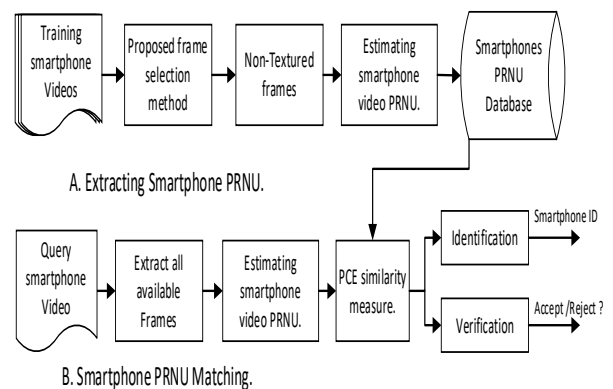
Training smartphone Videos

Proposed frame selection method

Non-Textured frames

Estimating smartphone video PRNU.

Smartphones PRNU Database

A. Extracting Smartphone PRNU.

Query smartphone Video

Extract all available Frames

Estimating smartphone video PRNU.

PCE similarity measure.

Identification

Smartphone ID

Verification

Accept /Reject ?

B. Smartphone PRNU Matching.